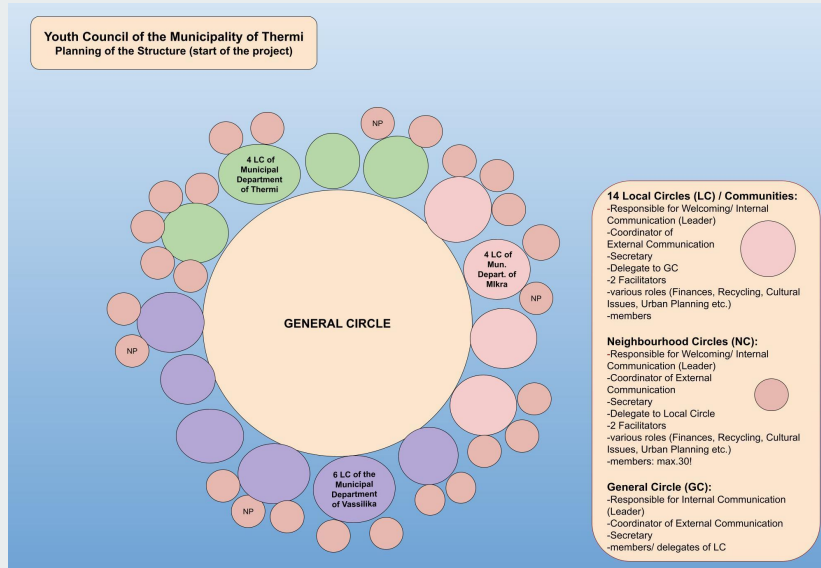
Youth Council of the Municipality of Thermi
Planning of the Structure (start of the project)

NP

4 LC of Municipal Department of Thermi

4 LC of Mun. Depart. of Mikra

NP

GENERAL CIRCLE

NP

NP

6 LC of the Municipal Department of Vassilika

14 Local Circles (LC) / Communities:
-Responsible for Welcoming/ Internal Communication (Leader)
-Coordinator of External Communication
-Secretary
-Delegate to GC
-2 Facilitators
-various roles (Finances, Recycling, Cultural Issues, Urban Planning etc.)
-members

Neighbourhood Circles (NC):
-Responsible for Welcoming/ Internal Communication (Leader)
-Coordinator of External Communication
-Secretary
-Delegate to Local Circle
-2 Facilitators
-various roles (Finances, Recycling, Cultural Issues, Urban Planning etc.)
-members: max.30!

General Circle (GC):
-Responsible for Internal Communication (Leader)
-Coordinator of External Communication
-Secretary
-members/ delegates of LC